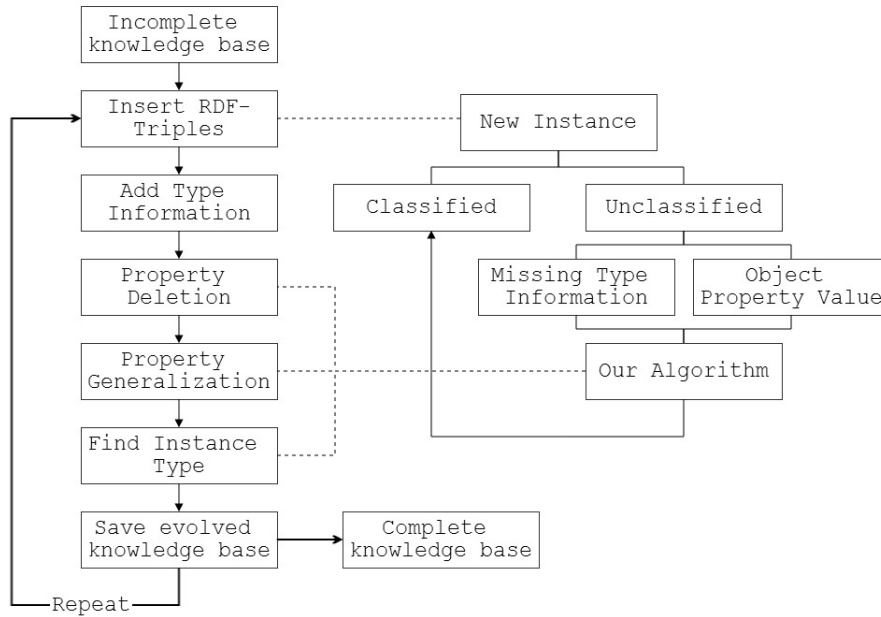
Incomplete knowledge base

Insert RDF-Triples

Add Type Information

Property Deletion

Property Generalization

Find Instance Type

Save evolved knowledge base

Complete knowledge base

Repeat

New Instance

Classified

Unclassified

Missing Type Information

Object Property Value

Our Algorithm